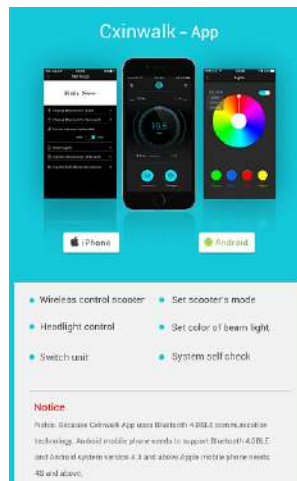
Cxinwalk - App

iPhone

Android

Wireless control scooter

Set scooter's mode

Headlight control

Set color of beam light

Switch unit

System self check

Notice

Notice: Because Cxinwalk App uses Bluetooth 4.0BLE communication technology, Android mobile phone needs to support Bluetooth 4.0BLE and Android system version 4.3 and above.Apple mobile phone needs 4S and above.